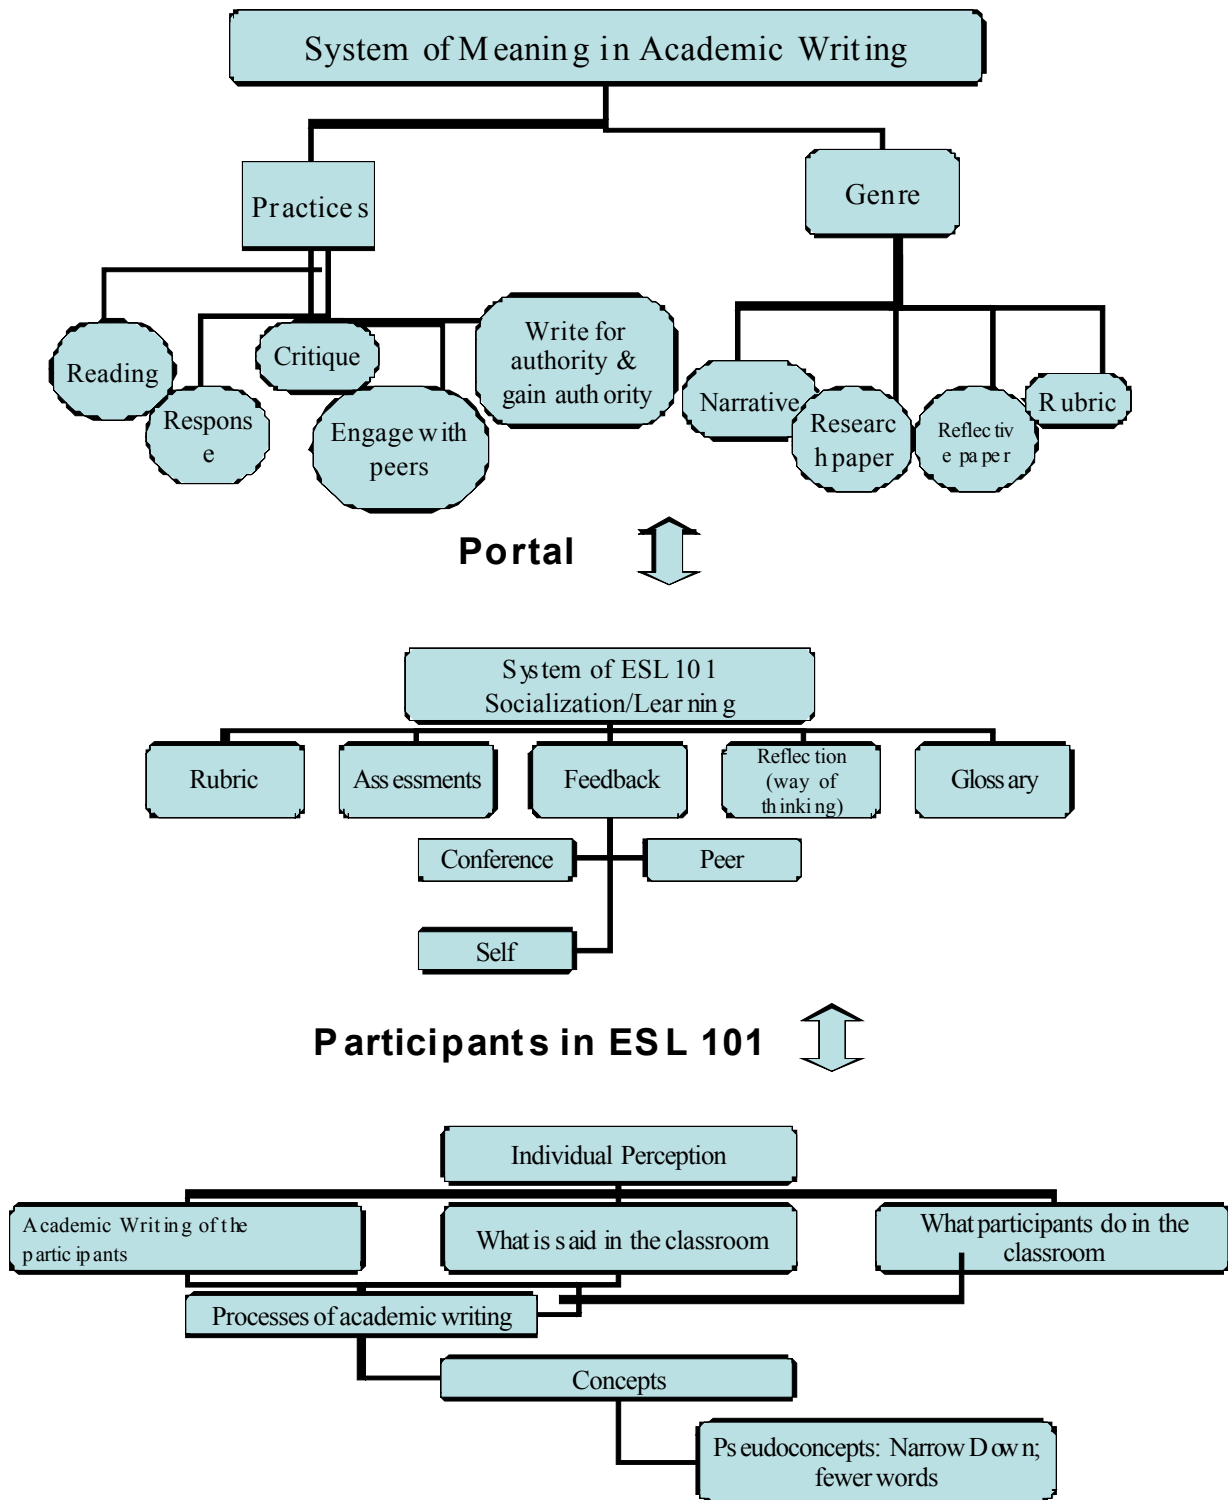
System of Meaning in Academic Writing

Practices

Genre

Reading

Respons e

Critique

Engage with peers

Write for authority & gain authority

Narrative

Researc h paper

Reflectiv e paper

Rubric

Portal

System of ESL 101 Socialization/Learning

Rubric

Assessments

Feedback

Reflection (way of thinking)

Glossary

Conference

Peer

Self

Participants in ESL 101

Individual Perception

Academic Writing of the participants

What is said in the classroom

What participants do in the classroom

Processes of academic writing

Concepts

Pseudoconcepts: Narrow Down; fewer words